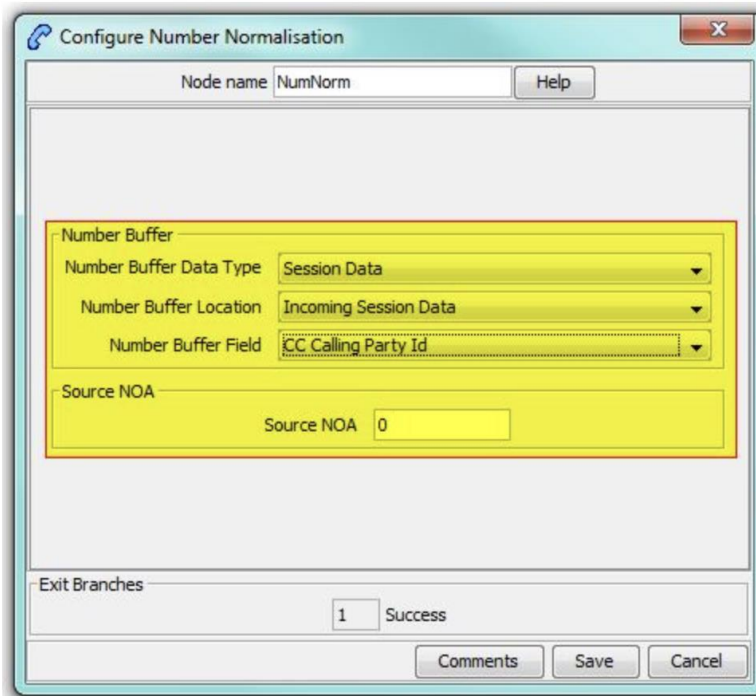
Configure Number Normalisation

Node name NumNorm

Help

Number Buffer

Number Buffer Data Type Session Data

Number Buffer Location Incoming Session Data

Number Buffer Field CC Calling Party Id

Source NOA

Source NOA 0

Exit Branches

1 Success

Comments

Save

Cancel